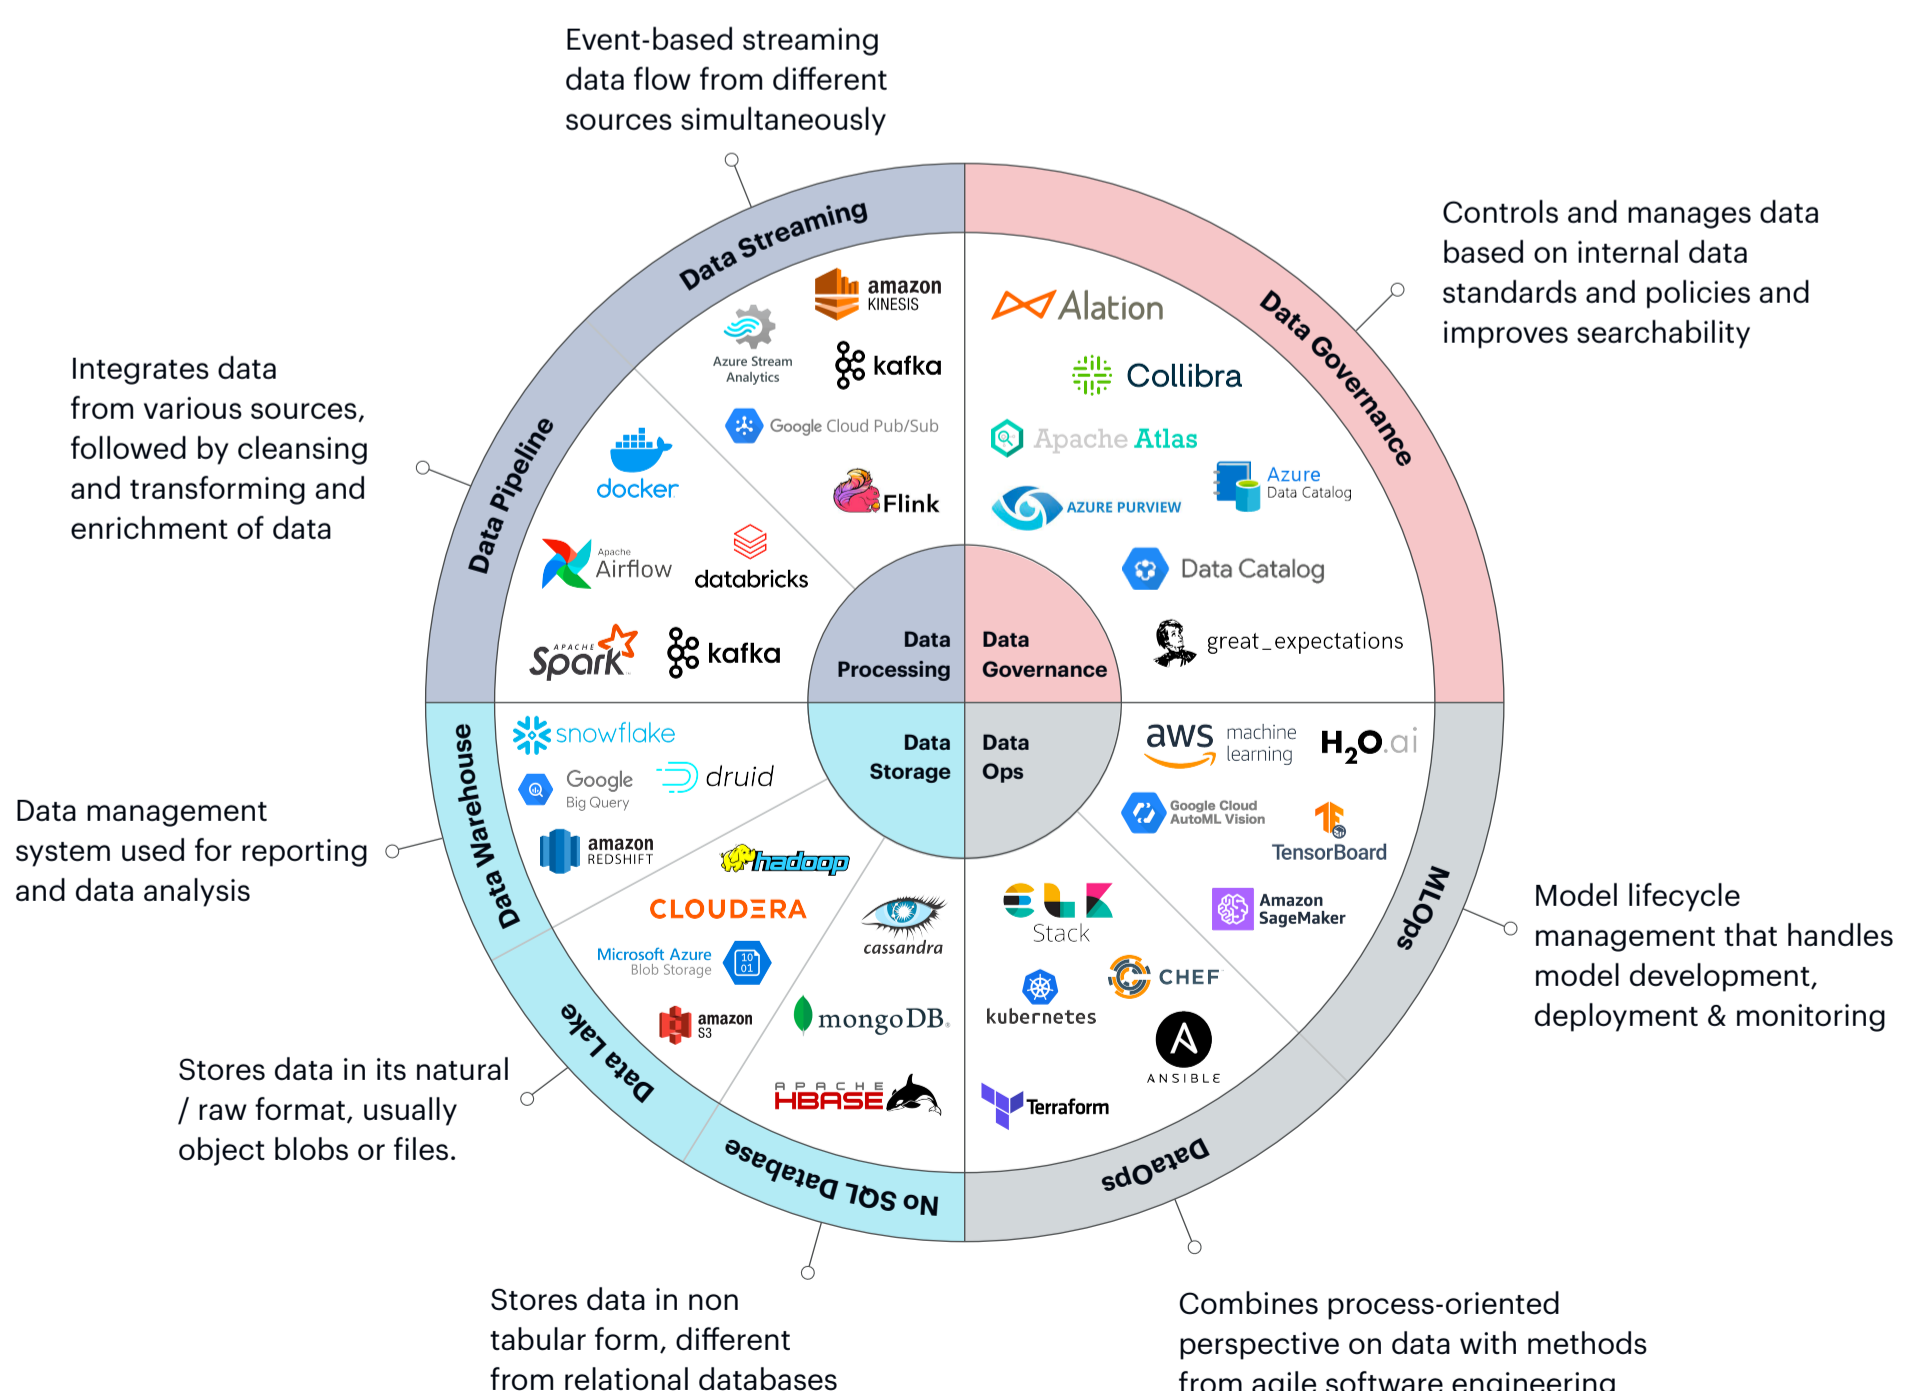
Event-based streaming data flow from different sources simultaneously

Controls and manages data based on internal data standards and policies and improves searchability

Integrates data from various sources, followed by cleansing and transforming and enrichment of data

Data Streaming

Data Governance

Data Pipeline

amazon KINESIS

Azure Stream Analytics

kafka

Google Cloud Pub/Sub

Flink

docker

Apache Airflow

databricks

APACHE Spark

kafka

Alation

Collibra

Apache Atlas

Azure Data Catalog

AZURE PURVIEW

Data Catalog

great_expectations

Data Processing

Data Governance

Data Storage

Data Ops

Data management system used for reporting and data analysis

Data Warehouse

snowflake

Google Big Query

druid

amazon REDSHIFT

hadoop

CLOUDERA

cassandra

Microsoft Azure Blob Storage

amazon S3

mongoDB.

APACHE HBASE

aws machine learning

$H_2O$.ai

Google Cloud AutoML Vision

TensorBoard

Amazon SageMaker

Stack

CHEF

kubernetes

ANSIBLE

Terraform

MLOps

Model lifecycle management that handles model development, deployment & monitoring

Data Lake

No SQL Databases

DataOps

Stores data in its natural / raw format, usually object blobs or files.

Stores data in non tabular form, different from relational databases

Combines process-oriented perspective on data with methods from agile software engineering